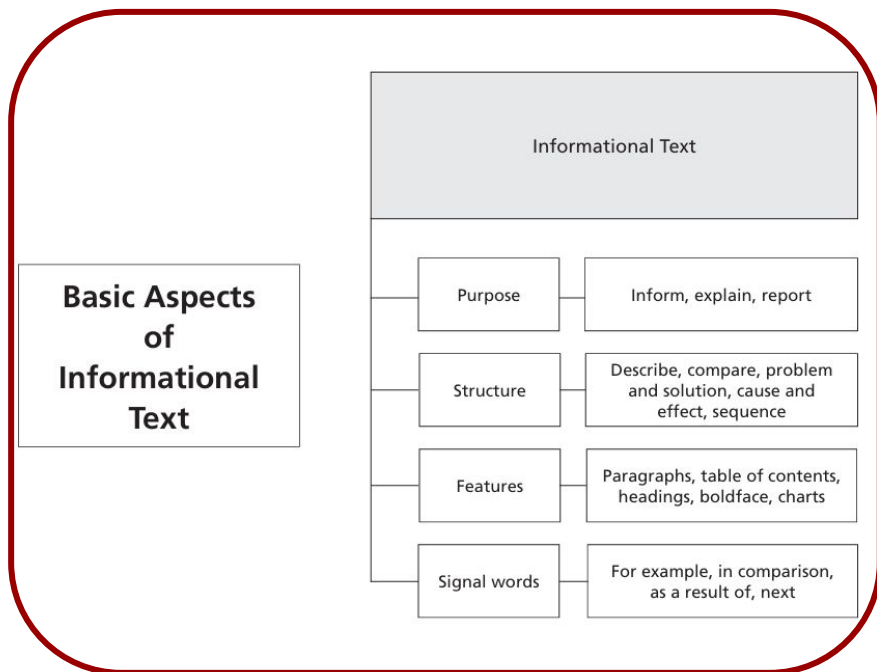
Basic Aspects of Informational Text

Informational Text

Purpose

Inform, explain, report

Structure

Describe, compare, problem and solution, cause and effect, sequence

Features

Paragraphs, table of contents, headings, boldface, charts

Signal words

For example, in comparison, as a result of, next